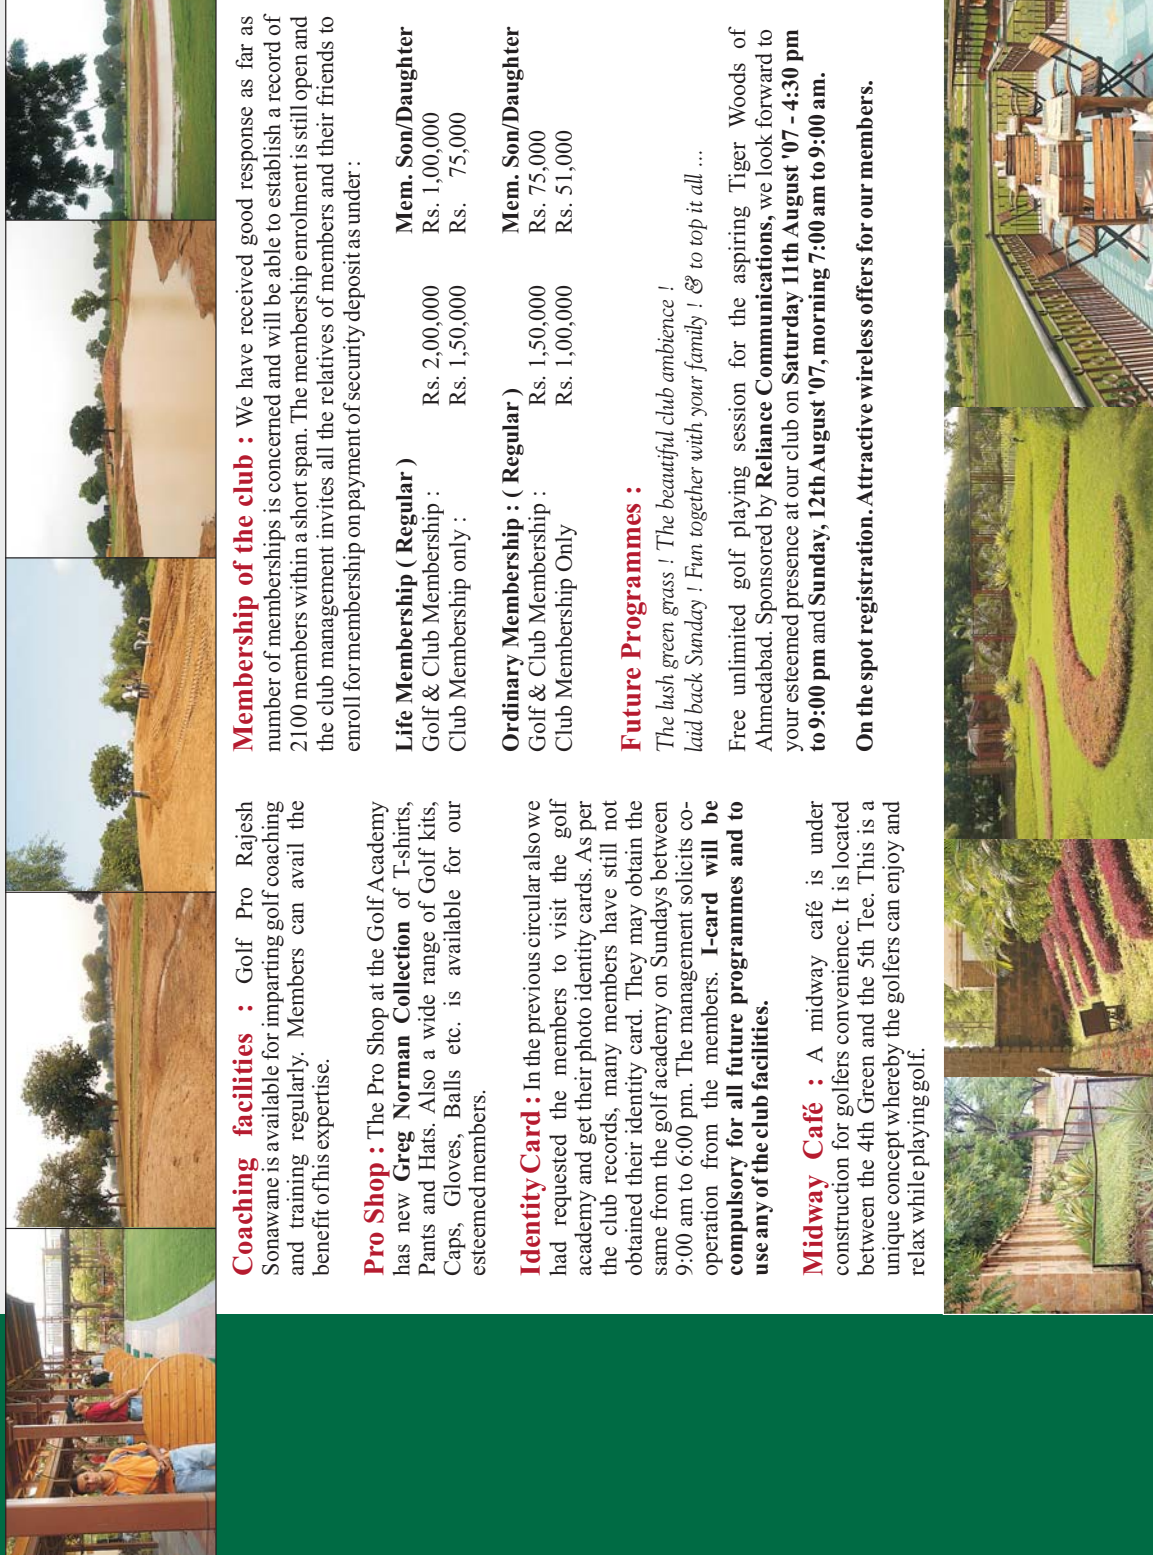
Coaching facilities : Golf Pro Rajesh Sonawane is available for imparting golf coaching and training regularly. Members can avail the benefit of his expertise.

Pro Shop : The Pro Shop at the Golf Academy has new Greg Norman Collection of T-shirts, Pants and Hats. Also a wide range of Golf kits, Caps, Gloves, Balls etc. is available for our esteemed members.

Identity Card : In the previous circular also we had requested the members to visit the golf academy and get their photo identity cards. As per the club records, many members have still not obtained their identity card. They may obtain the same from the golf academy on Sundays between 9:00 am to 6:00 pm. The management solicits co-operation from the members. I-card will be compulsory for all future programmes and to use any of the club facilities.

Midway Café : A midway café is under construction for golfers convenience. It is located between the 4th Green and the 5th Tee. This is a unique concept whereby the golfers can enjoy and relax while playing golf.

Membership of the club : We have received good response as far as number of memberships is concerned and will be able to establish a record of 2100 members within a short span. The membership enrolment is still open and the club management invites all the relatives of members and their friends to enroll for membership on payment of security deposit as under :

| Life Membership ( Regular ) | | Mem. Son/Daughter |
|---|---|---|
| Golf & Club Membership : | Rs. 2,00,000 | Rs. 1,00,000 |
| Club Membership only : | Rs. 1,50,000 | Rs. 75,000 |

| Ordinary Membership : ( Regular ) | | Mem. Son/Daughter |
|---|---|---|
| Golf & Club Membership : | Rs. 1,50,000 | Rs. 75,000 |
| Club Membership Only | Rs. 1,00,000 | Rs. 51,000 |

Future Programmes :

The lush green grass ! The beautiful club ambience ! laid back Sunday ! Fun together with your family ! & to top it all ...

Free unlimited golf playing session for the aspiring Tiger Woods of Ahmedabad. Sponsored by Reliance Communications, we look forward to your esteemed presence at our club on Saturday 11th August '07 - 4:30 pm to 9:00 pm and Sunday, 12th August '07, morning 7:00 am to 9:00 am.

On the spot registration. Attractive wireless offers for our members.